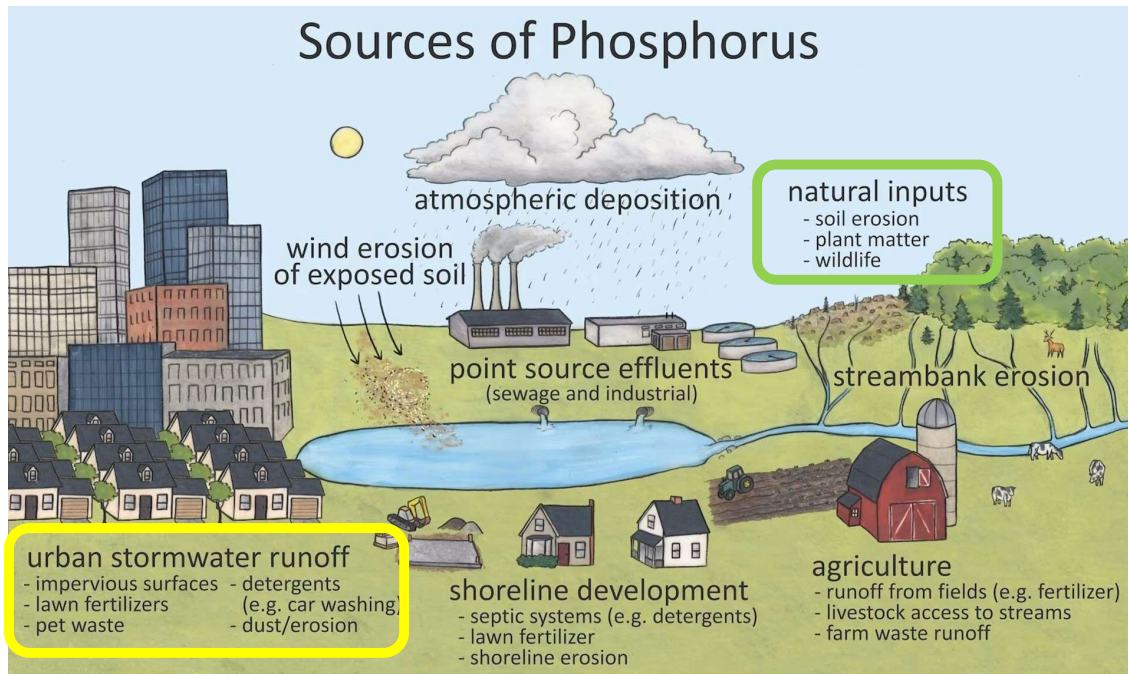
Sources of Phosphorus

atmospheric deposition

natural inputs
- soil erosion
- plant matter
- wildlife

wind erosion of exposed soil

point source effluents
(sewage and industrial)

streambank erosion

urban stormwater runoff
- impervious surfaces
- lawn fertilizers
- pet waste
- detergents (e.g. car washing)
- dust/erosion

shoreline development
- septic systems (e.g. detergents)
- lawn fertilizer
- shoreline erosion

agriculture
- runoff from fields (e.g. fertilizer)
- livestock access to streams
- farm waste runoff